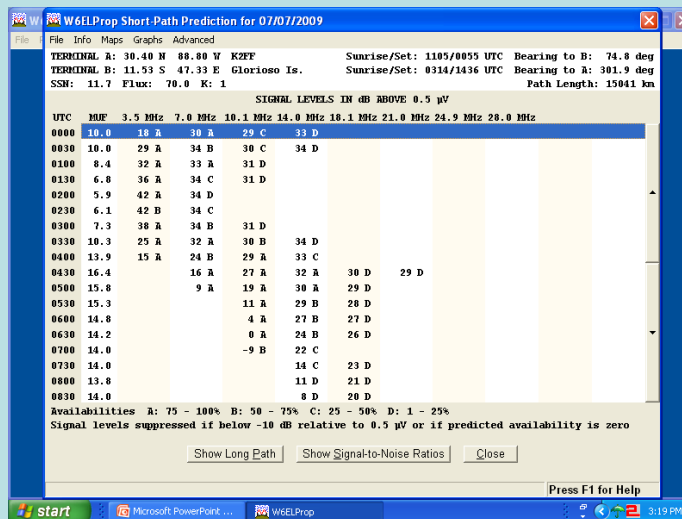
W6ELProp Short-Path Prediction for 07/07/2009

File Info Maps Graphs Advanced

TERMINAL A: 30.40 N 88.80 W K2FF Sunrise/Set: 1105/0055 UTC Bearing to B: 74.8 deg
TERMINAL B: 11.53 S 47.33 E Glorioso Is. Sunrise/Set: 0314/1436 UTC Bearing to A: 301.9 deg
SSN: 11.7 Flux: 70.0 K: 1 Path Length: 15041 km

SIGNAL LEVELS IN dB ABOVE 0.5 µV

| UTC | MUF | 3.5 MHz | 7.0 MHz | 10.1 MHz | 14.0 MHz | 18.1 MHz | 21.0 MHz | 24.9 MHz | 28.0 MHz |
|---|---|---|---|---|---|---|---|---|---|
| 0000 | 10.0 | 18 A | 30 A | 29 C | 33 D | | | | |
| 0030 | 10.0 | 29 A | 34 B | 30 C | 34 D | | | | |
| 0100 | 8.4 | 32 A | 33 A | 31 D | | | | | |
| 0130 | 6.8 | 36 A | 34 C | 31 D | | | | | |
| 0200 | 5.9 | 42 A | 34 D | | | | | | |
| 0230 | 6.1 | 42 B | 34 C | | | | | | |
| 0300 | 7.3 | 38 A | 34 B | 31 D | | | | | |
| 0330 | 10.3 | 25 A | 32 A | 30 B | 34 D | | | | |
| 0400 | 13.9 | 15 A | 24 B | 29 A | 33 C | | | | |
| 0430 | 16.4 | | 16 A | 27 A | 32 A | 30 D | 29 D | | |
| 0500 | 15.8 | | 9 A | 19 A | 30 A | 29 D | | | |
| 0530 | 15.3 | | | 11 A | 29 B | 28 D | | | |
| 0600 | 14.8 | | | 4 A | 27 B | 27 D | | | |
| 0630 | 14.2 | | | 0 A | 24 B | 26 D | | | |
| 0700 | 14.0 | | | -9 B | 22 C | | | | |
| 0730 | 14.0 | | | | 14 C | 23 D | | | |
| 0800 | 13.8 | | | | 11 D | 21 D | | | |
| 0830 | 14.0 | | | | 8 D | 20 D | | | |

Availabilities A: 75 - 100% B: 50 - 75% C: 25 - 50% D: 1 - 25%
Signal levels suppressed if below -10 dB relative to 0.5 µV or if predicted availability is zero

Show Long Path Show Signal-to-Noise Ratios Close

Press F1 for Help

start Microsoft PowerPoint ... W6ELProp 3:19 PM